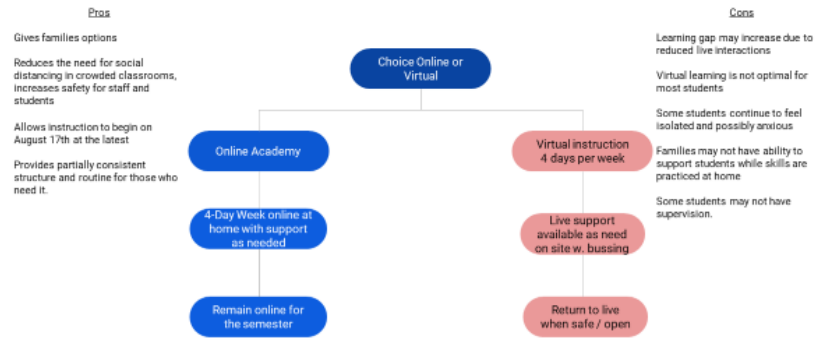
Pros

Gives families options

Reduces the need for social distancing in crowded classrooms, increases safety for staff and students

Allows instruction to begin on August 17th at the latest

Provides partially consistent structure and routine for those who need it.

Choice Online or Virtual

Online Academy

4-Day Week online at home with support as needed

Remain online for the semester

Virtual instruction 4 days per week

Live support available as need on site w. bussing

Return to live when safe / open

Cons

Learning gap may increase due to reduced live interactions

Virtual learning is not optimal for most students

Some students continue to feel isolated and possibly anxious

Families may not have ability to support students while skills are practiced at home

Some students may not have supervision.